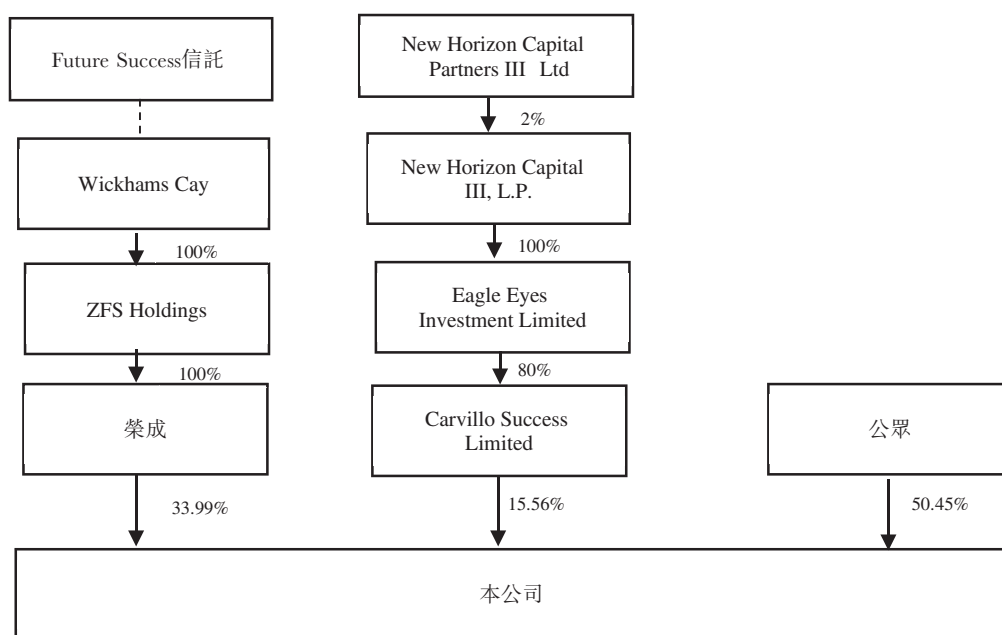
Future Success信託

Wickhams Cay

100%

ZFS Holdings

100%

榮成

33.99%

New Horizon Capital Partners III Ltd

2%

New Horizon Capital III, L.P.

100%

Eagle Eyes Investment Limited

80%

Carvillo Success Limited

15.56%

公眾

50.45%

本公司